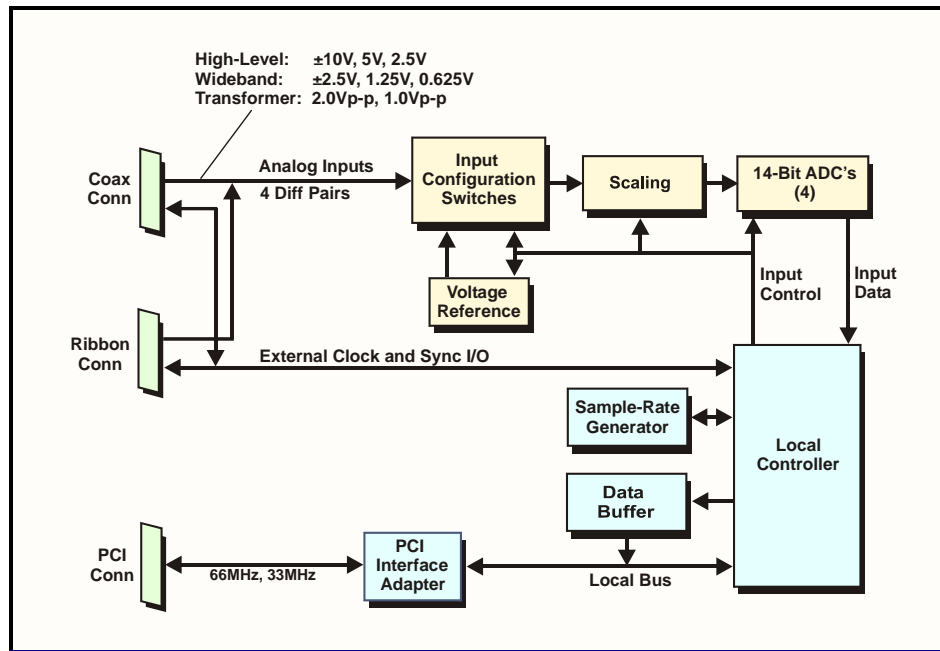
High-Level: ±10V, 5V, 2.5V
Wideband: ±2.5V, 1.25V, 0.625V
Transformer: 2.0Vp-p, 1.0Vp-p

Coax Conn

Analog Inputs
4 Diff Pairs

Input Configuration Switches

Scaling

14-Bit ADC's (4)

Voltage Reference

Input Control

Input Data

Ribbon Conn

External Clock and Sync I/O

Sample-Rate Generator

Local Controller

Data Buffer

PCI Conn

66MHz, 33MHz

PCI Interface Adapter

Local Bus